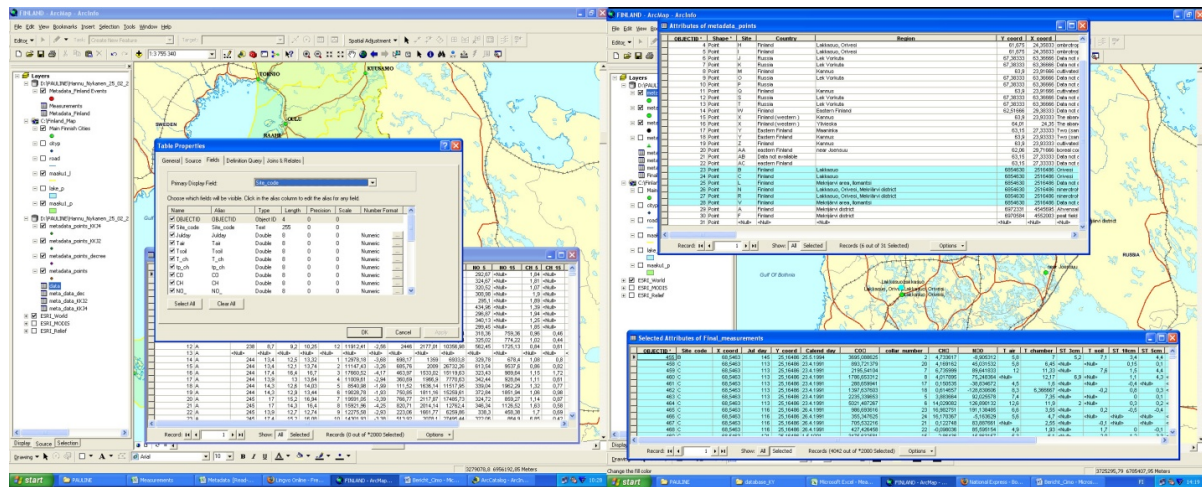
FINLAND - ArcMap - ArcInfo

File Edit View Bookmarks Insert Selection Tools Window Help

Layers
D:\PAULINE\Hannu_Nykanen_25_02_2
Metadata_Finland Events
Measurements
Metadata_Finland
C:\Finland_Map
Main Finnish Cities
cityp
road
maakut_l
lake_p
maakut_p
D:\PAULINE\Hannu_Nykanen_25_02_2
metadata_points_kk24
metadata_points_kk32
metadata_points_discree
metadata_points
data
meta_data_disc
meta_data_kk32
meta_data_kk24
ESRI_World
ESRI_MODES
ESRI_Relief

TORNIO
KUUSAMO
SWEDEN
OULU
RAAHE

Table Properties
General Source Fields Definition Query Joins & Relates
Primary Display Field: Site_code
Choose which fields will be visible. Click in the alias column to edit the alias for any field.

| Name | Alias | Type | Length | Precision | Scale | Number Format |
|---|---|---|---|---|---|---|
| OBJECTID | OBJECTID | Object ID | 4 | 0 | 0 | |
| Site_code | Site_code | Text | 255 | 0 | 0 | |
| Julday | Julday | Double | 8 | 0 | 0 | Numeric |
| Tair | Tair | Double | 8 | 0 | 0 | Numeric |
| Tsoil | Tsoil | Double | 8 | 0 | 0 | Numeric |
| T_ch | T_ch | Double | 8 | 0 | 0 | Numeric |
| tp_ch | tp_ch | Double | 8 | 0 | 0 | Numeric |
| CO | CO | Double | 8 | 0 | 0 | Numeric |
| CH | CH | Double | 8 | 0 | 0 | Numeric |
| NO_ | NO_ | Double | 8 | 0 | 0 | Numeric |

Select All Clear All
OK Cancel Apply

Record: 1 Show: All Selected Records (0 out of *2000 Selected) Options

Display Source Selection
Drawing Arial 10 B I U
3279078,8 6956192,85 Meters

FINLAND - ArcMap - ArcInfo
Attributes of metadata_points

| OBJECTID | Shape | Site | Country | Region | Y coord | X coord |
|---|---|---|---|---|---|---|
| 4 | Point | H | Finland | Lakkasuo, Orivesi | 61,675 | 24,35333 |
| 5 | Point | I | Finland | Lakkasuo, Orivesi | 61,675 | 24,35333 |
| 6 | Point | K | Russia | Lek Vortuda | 67,38333 | 63,36666 |
| 7 | Point | L | Russia | Lek Vortuda | 67,38333 | 63,36666 |
| 8 | Point | M | Finland | Kannus | 63,9 | 23,91666 |
| 9 | Point | O | Russia | Lek Vortuda | 67,38333 | 63,36666 |
| 10 | Point | P | Russia | Lek Vortuda | 67,38333 | 63,36666 |
| 11 | Point | Q | Finland | Kannus | 63,9 | 23,91666 |
| 12 | Point | S | Russia | Lek Vortuda | 67,38333 | 63,36666 |
| 13 | Point | T | Russia | Lek Vortuda | 67,38333 | 63,36666 |
| 14 | Point | W | Finland | Eastern Finland | 62,51666 | 29,38333 |
| 15 | Point | X | Finland (western) | Kannus | 63,9 | 23,93333 |
| 16 | Point | Y | Finland (western) | Ylivieska | 64,05 | 24,35 |
| 17 | Point | Y | Eastern Finland | Maaninka | 63,15 | 27,33333 |
| 18 | Point | Z | Finland | Kannus | 63,9 | 23,93333 |
| 19 | Point | Z | Finland | Kannus | 63,9 | 23,93333 |
| 20 | Point | AA | eastern Finland | near Joensuu | 62,06 | 29,71666 |
| 21 | Point | AB | Data not available | | 63,15 | 27,33333 |
| 22 | Point | AC | eastern Finland | | 63,15 | 27,33333 |
| 23 | Point | B | Finland | Lakkasuo | 6854638 | 2516486 |
| 24 | Point | C | Finland | Lakkasuo, Orivesi | 6854638 | 2516486 |
| 25 | Point | D | Finland | Mekrijarvi area, Ilomantsi | 6854638 | 2516486 |
| 26 | Point | E | Finland | Lakkasuo, Orivesi, Mekrijarvi district | 6854638 | 2516486 |
| 27 | Point | E | Finland | Lakkasuo, Orivesi, Mekrijarvi district | 6854638 | 2516486 |
| 28 | Point | F | Finland | Mekrijarvi area, Ilomantsi | 6854638 | 2516486 |
| 29 | Point | A | Finland | Mekrijarvi district | 6972331 | 4545695 |
| 30 | Point | F | Finland | Mekrijarvi district | 6970584 | 4552003 |

Record: 1 Show: All Selected Records (6 out of 31 Selected) Options

Gulf Of Bothnia
RUSSIA

Selected Attributes of Final_measurements
OBJECTID Site_code X coord Jul day Y coord Calend day CO2 collar number CH4 N2O T air T chamber ST 5cm T soil ST 10cm ST 1cm

Record: 1 Show: All Selected Records (4042 out of *2000 Selected) Options

Change the fill color
3725295,79 6785407,95 Meters

start PAULINE Measurements Metadata (Read-... Lingvo Online - Pre... FINLAND - ArcMap... Bericht_Clino - Micro... ArcCatalog - ArcIn... 19:28
start PAULINE database_FF Microsoft Excel - Mea... FINLAND - ArcMap - ... National Express - Bo... Bericht_Clino - Micro... 19:31